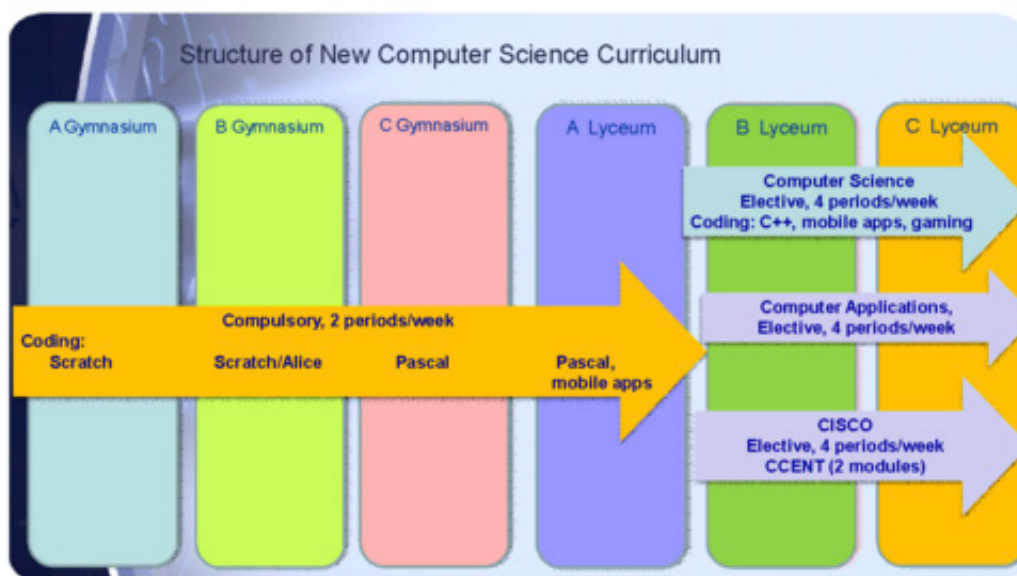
Structure of New Computer Science Curriculum

A Gymnasium

B Gymnasium

C Gymnasium

A Lyceum

B Lyceum

C Lyceum

Computer Science
Elective, 4 periods/week
Coding: C++, mobile apps, gaming

Compulsory, 2 periods/week

Coding:
Scratch

Scratch/Alice

Pascal

Pascal,
mobile apps

Computer Applications,
Elective, 4 periods/week

CISCO
Elective, 4 periods/week
CCENT (2 modules)